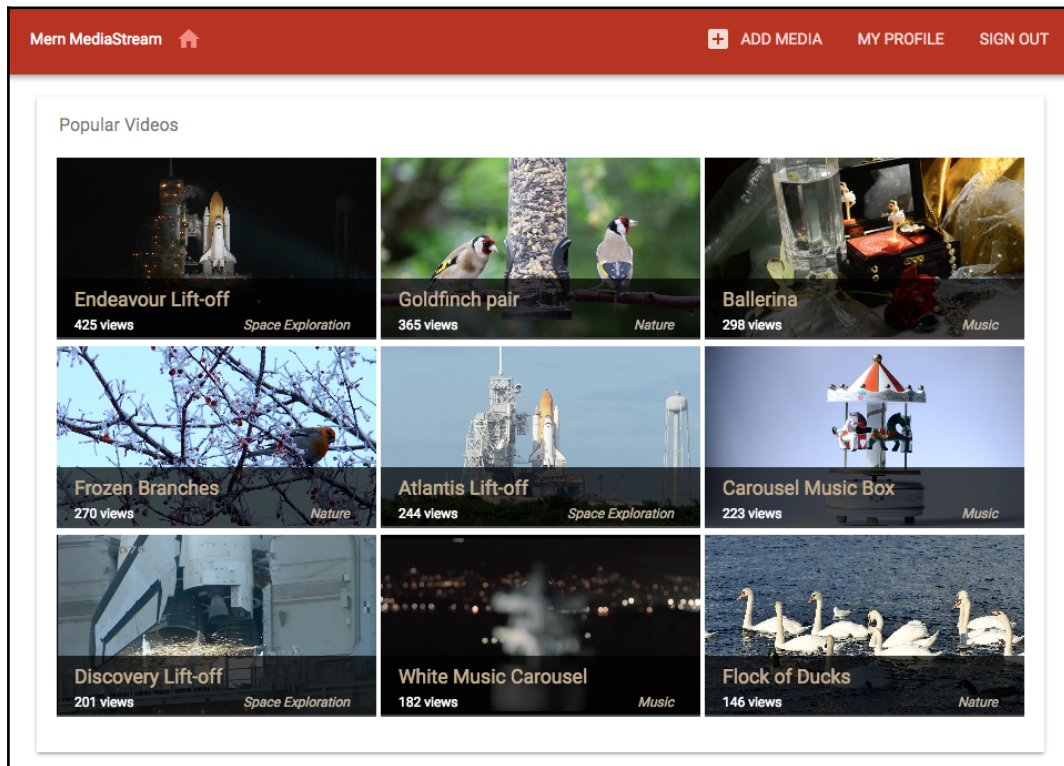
Mern MediaStream

ADD MEDIA MY PROFILE SIGN OUT

Popular Videos

Endeavour Lift-off
425 views Space Exploration

Goldfinch pair
365 views Nature

Ballerina
298 views Music

Frozen Branches
270 views Nature

Atlantis Lift-off
244 views Space Exploration

Carousel Music Box
223 views Music

Discovery Lift-off
201 views Space Exploration

White Music Carousel
182 views Music

Flock of Ducks
146 views Nature